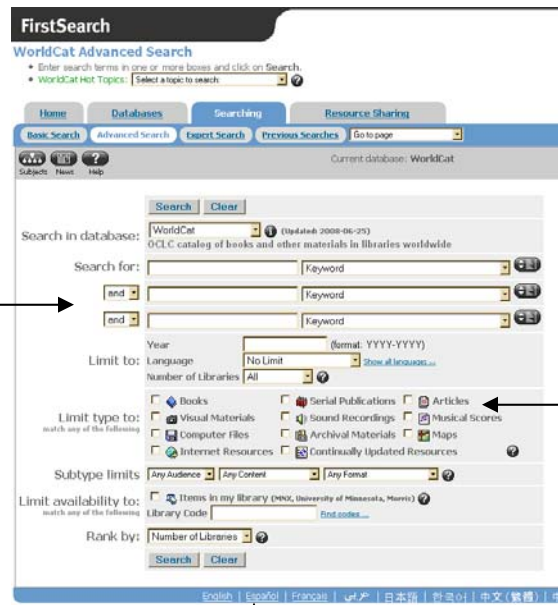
FirstSearch

WorldCat Advanced Search

• Enter search terms in one or more boxes and click on Search.
• WorldCat Hot Topics: Select a topic to search

Home | Databases | Searching | Resource Sharing

Basic Search | Advanced Search | Expert Search | Previous Searches | Go to page

Subjects News Help

Current database: WorldCat

Search | Clear

Search in database: WorldCat (Updated: 2008-06-25)
OCLC catalog of books and other materials in libraries worldwide

Search for: Keyword
and Keyword
and Keyword

Limit to: Year (format: YYYY-YYYY)
Language No Limit Show all languages ...
Number of Libraries All

Limit type to: match any of the following
Books | Serial Publications | Articles
Visual Materials | Sound Recordings | Musical Scores
Computer Files | Archival Materials | Maps
Internet Resources | Continually Updated Resources

Subtype limits: Any Audience | Any Content | Any Format

Limit availability to: match any of the following
Items in my library (MNX, University of Minnesota, Morris)
Library Code Find codes ...

Rank by: Number of Libraries

Search | Clear

English | Español | Français | عربي | 日本語 | 한국어 | 中文(繁體) |